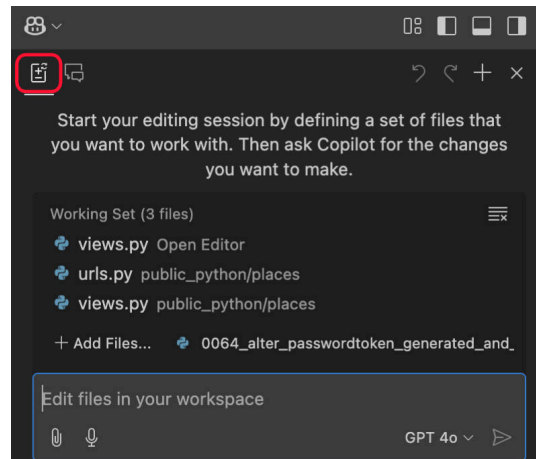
Start your editing session by defining a set of files that you want to work with. Then ask Copilot for the changes you want to make.

Working Set (3 files)

views.py Open Editor

urls.py public_python/places

views.py public_python/places

+ Add Files... 0064_alter_passwordtoken_generated_and_

Edit files in your workspace

GPT 4o